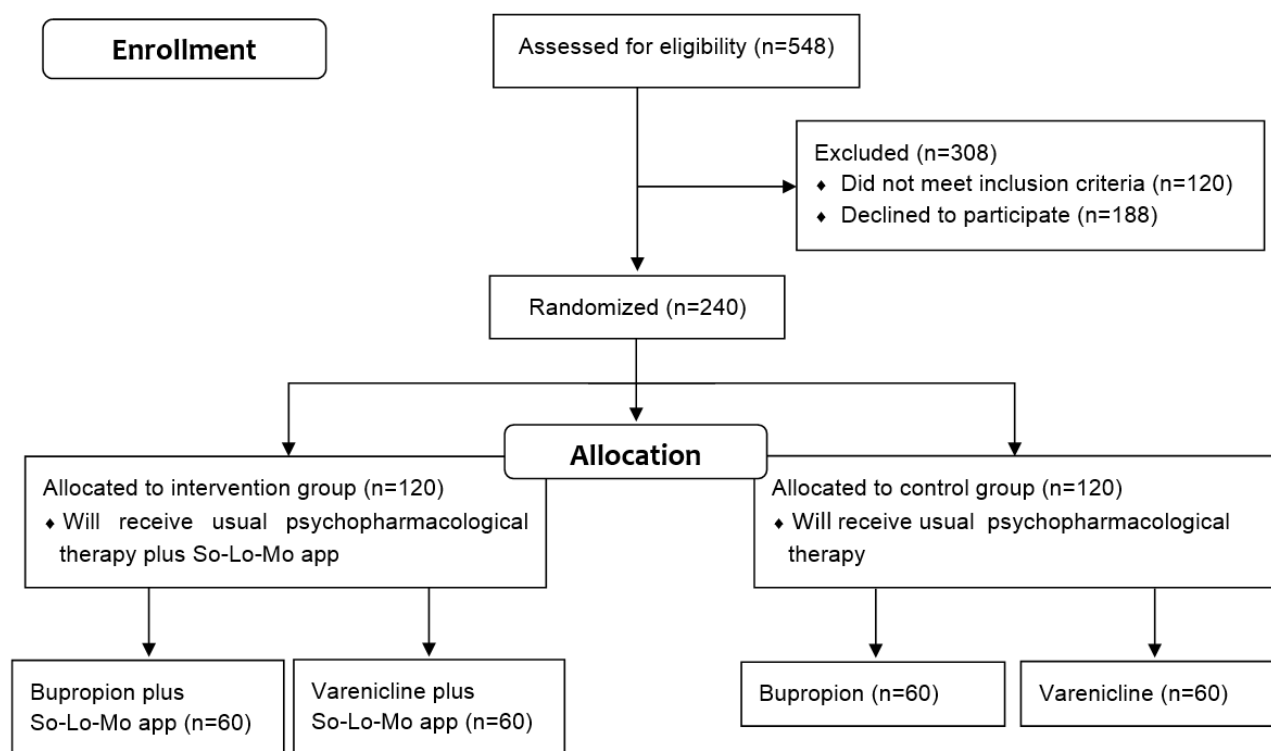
Enrollment

Assessed for eligibility (n=548)

Excluded (n=308)
♦ Did not meet inclusion criteria (n=120)
♦ Declined to participate (n=188)

Randomized (n=240)

Allocation

Allocated to intervention group (n=120)
♦ Will receive usual psychopharmacological therapy plus So-Lo-Mo app

Allocated to control group (n=120)
♦ Will receive usual psychopharmacological therapy

Bupropion plus So-Lo-Mo app (n=60)

Varenicline plus So-Lo-Mo app (n=60)

Bupropion (n=60)

Varenicline (n=60)